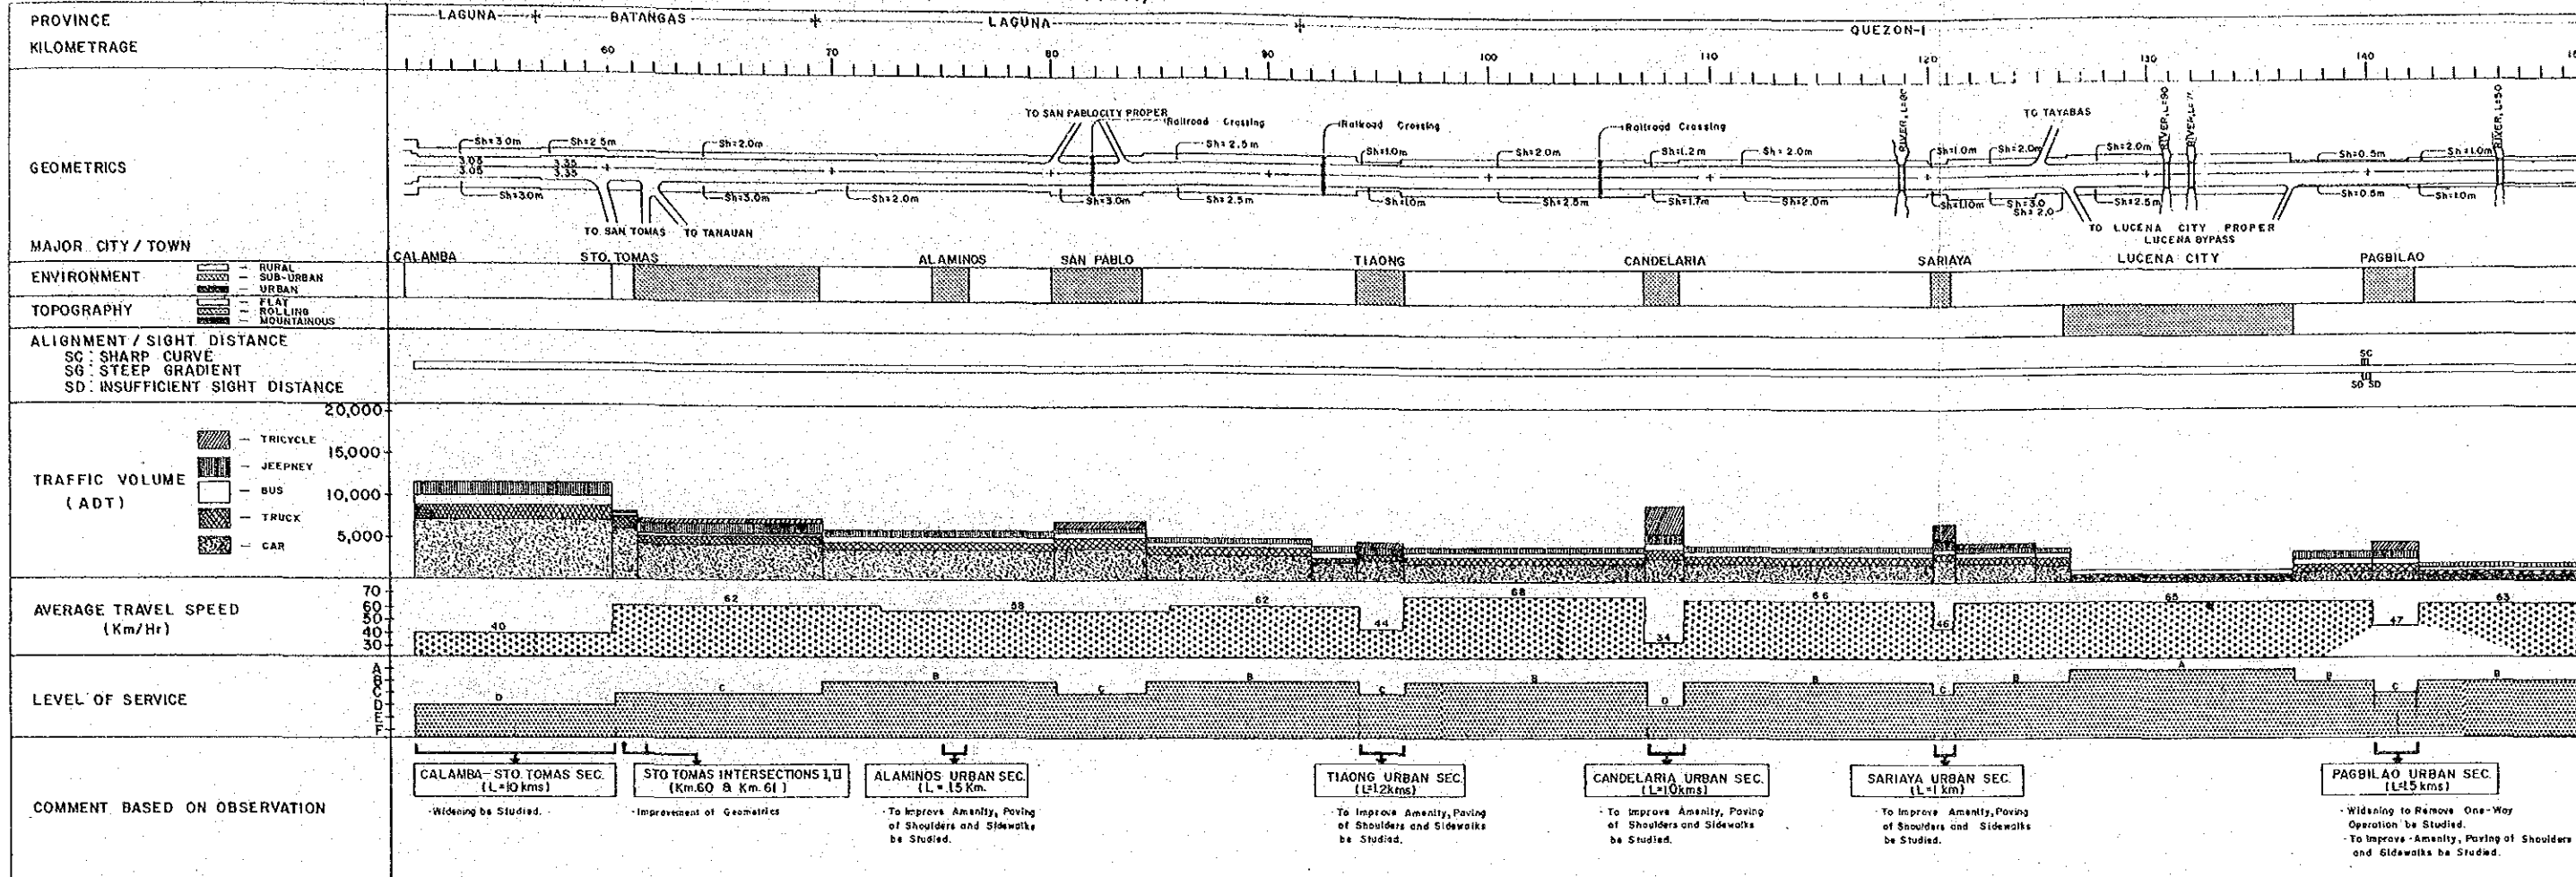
PROVINCE
KILOMETRAGE

LAGUNA BATANGAS LAGUNA QUEZON-I

60 70 80 90 100 110 120 130 140

GEOMETRICS

TO SAN PABLO CITY PROPER
Railroad Crossing
Railroad Crossing
Railroad Crossing
TO TAYABAS
RIVER
RIVER
RIVER
RIVER, L=30

Sh=3.0m Sh=2.5m Sh=2.0m Sh=2.5m Sh=1.0m Sh=2.0m Sh=1.2m Sh=2.0m Sh=1.0m Sh=2.0m Sh=2.0m Sh=0.5m Sh=1.0m
3.05 3.35 3.05 3.35
Sh=3.0m Sh=3.0m Sh=2.0m Sh=3.0m Sh=2.5m Sh=1.0m Sh=2.5m Sh=1.7m Sh=2.0m Sh=1.0m Sh=3.0 Sh=2.0 Sh=2.5m Sh=0.5m Sh=1.0m

TO SAN TOMAS TO TANAUAN
TO LUCENA CITY PROPER
LUCENA BYPASS

MAJOR CITY / TOWN
CALAMBA STO. TOMAS ALAMINOS SAN PABLO TIAONG CANDELARIA SARIAYA LUCENA CITY PAGBILAO

ENVIRONMENT — RURAL — SUB-URBAN — URBAN

TOPOGRAPHY — FLAT — ROLLING — MOUNTAINOUS

ALIGNMENT / SIGHT DISTANCE
SC : SHARP CURVE
SG : STEEP GRADIENT
SD : INSUFFICIENT SIGHT DISTANCE

SC SD SD

TRAFFIC VOLUME (ADT)
— TRICYCLE
— JEEPNEY
— BUS
— TRUCK
— CAR
20,000 15,000 10,000 5,000

AVERAGE TRAVEL SPEED (Km/Hr)
70 60 50 40 30
40 62 58 62 44 68 34 66 46 65 47 63

LEVEL OF SERVICE
A B C D E F
D C B C B C B D B C B A B C B

COMMENT BASED ON OBSERVATION

CALAMBA– STO. TOMAS SEC. (L=10 kms)
-Widening be Studied.

STO TOMAS INTERSECTIONS I, II (Km.60 & Km.61)
-Improvement of Geometrics

ALAMINOS URBAN SEC. (L=1.5 Km.)
-To Improve Amenity, Paving of Shoulders and Sidewalks be Studied.

TIAONG URBAN SEC. (L=1.2kms)
-To Improve Amenity, Paving of Shoulders and Sidewalks be Studied.

CANDELARIA URBAN SEC. (L=1.0kms)
-To Improve Amenity, Paving of Shoulders and Sidewalks be Studied.

SARIAYA URBAN SEC. (L=1 km)
-To Improve Amenity, Paving of Shoulders and Sidewalks be Studied.

PAGBILAO URBAN SEC. (L=1.5 kms)
-Widening to Remove One-Way Operation be Studied.
-To Improve Amenity, Paving of Shoulders and Sidewalks be Studied.